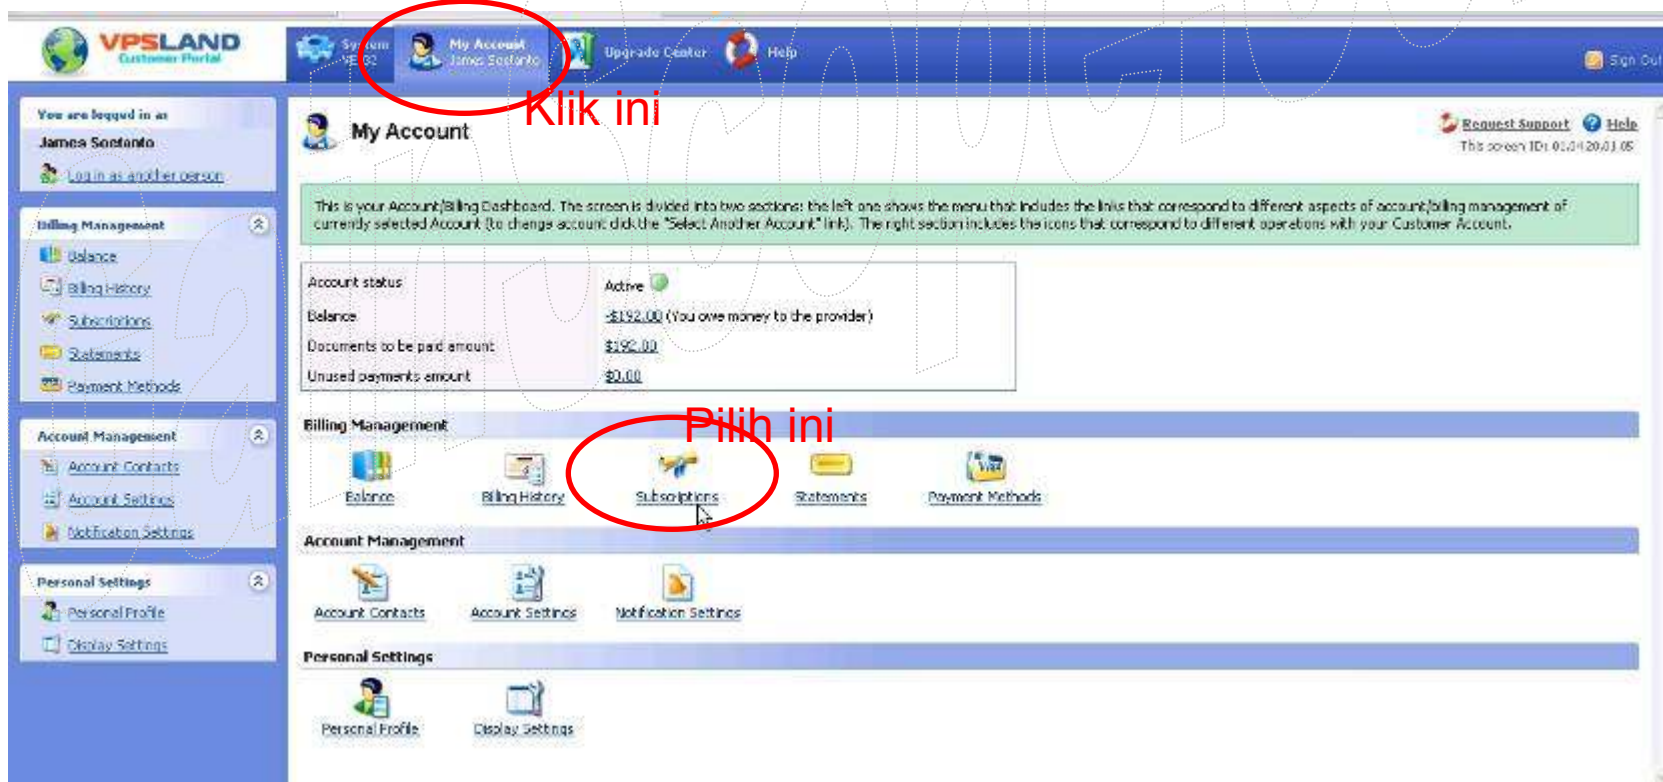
VPSLAND
Customer Portal

System
VE 32

My Account
James Sostanto

Upgrade Center

Help

Sign Out

Klik ini

You are logged in as
James Sostanto
Log in as another person

Billing Management
Balance
Billing History
Subscriptions
Statements
Payment Methods

Account Management
Account Contacts
Account Settings
Notification Settings

Personal Settings
Personal Profile
Display Settings

My Account

Request Support
Help
This screen ID: 01.04.20.01.05

This is your Account/Billing Dashboard. The screen is divided into two sections: the left one shows the menu that includes the links that correspond to different aspects of account/billing management of currently selected Account (to change account click the "Select Another Account" link). The right section includes the icons that correspond to different operations with your Customer Account.

| Account status | Active |
|---|---|
| Balance | -$192.00 (You owe money to the provider) |
| Documents to be paid amount | $192.00 |
| Unused payments amount | $0.00 |

Billing Management

Pilih ini

Balance
Billing History
Subscriptions
Statements
Payment Methods

Account Management
Account Contacts
Account Settings
Notification Settings

Personal Settings
Personal Profile
Display Settings